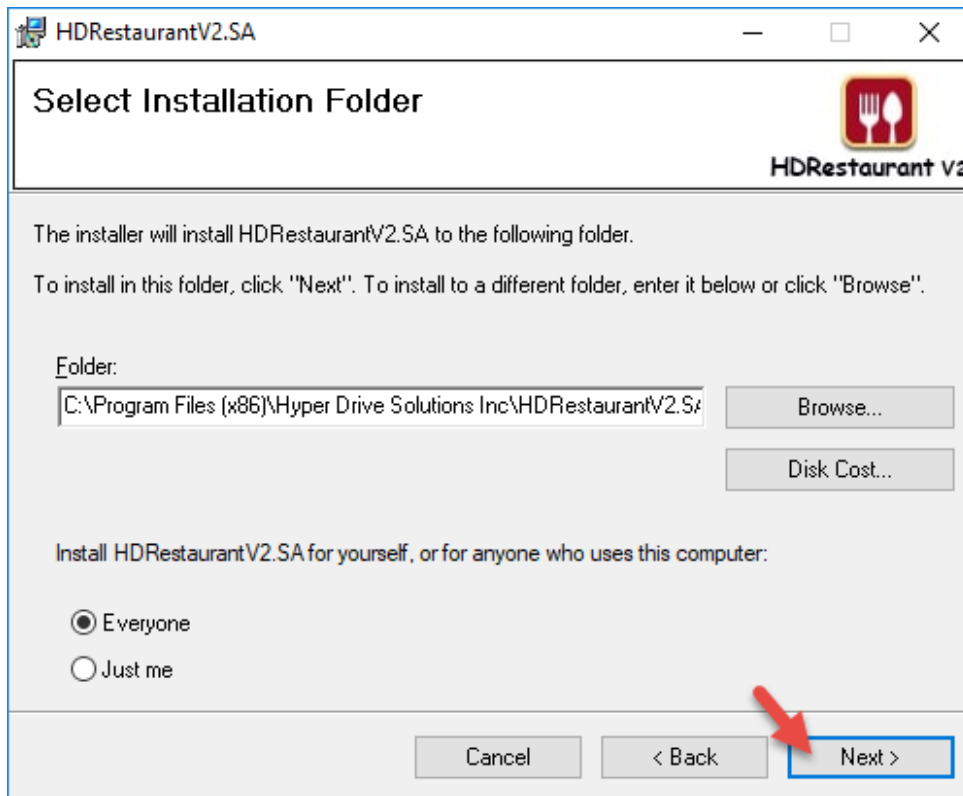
HDRestaurantV2.SA

Select Installation Folder

HDRestaurant V2

The installer will install HDRestaurantV2.SA to the following folder.

To install in this folder, click "Next". To install to a different folder, enter it below or click "Browse".

Folder:

C:\Program Files (x86)\Hyper Drive Solutions Inc\HDRestaurantV2.SA

Browse...

Disk Cost...

Install HDRestaurantV2.SA for yourself, or for anyone who uses this computer:

Everyone

Just me

Cancel

< Back

Next >